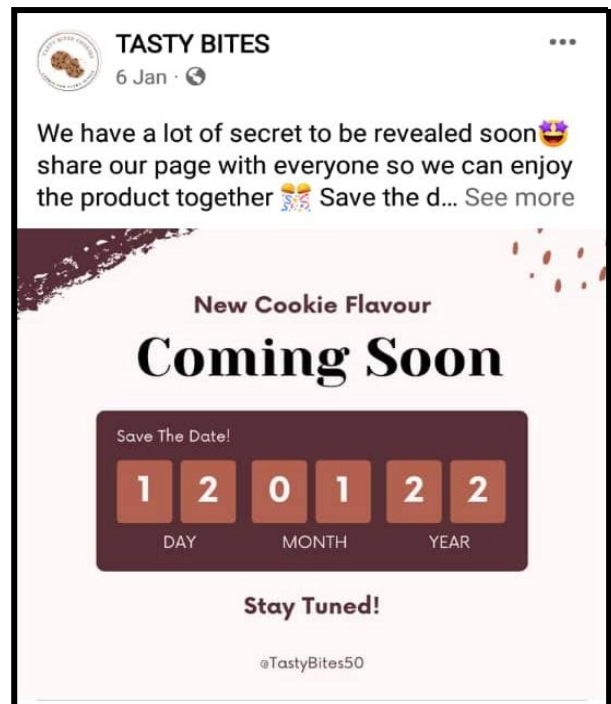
TASTY BITES
6 Jan ·

We have a lot of secret to be revealed soon🤩 share our page with everyone so we can enjoy the product together 🎊 Save the d... See more

New Cookie Flavour

Coming Soon

Save The Date!

| 1 | 2 | 0 | 1 | 2 | 2 |
|---|---|---|---|---|---|

DAY MONTH YEAR

Stay Tuned!

@TastyBites50